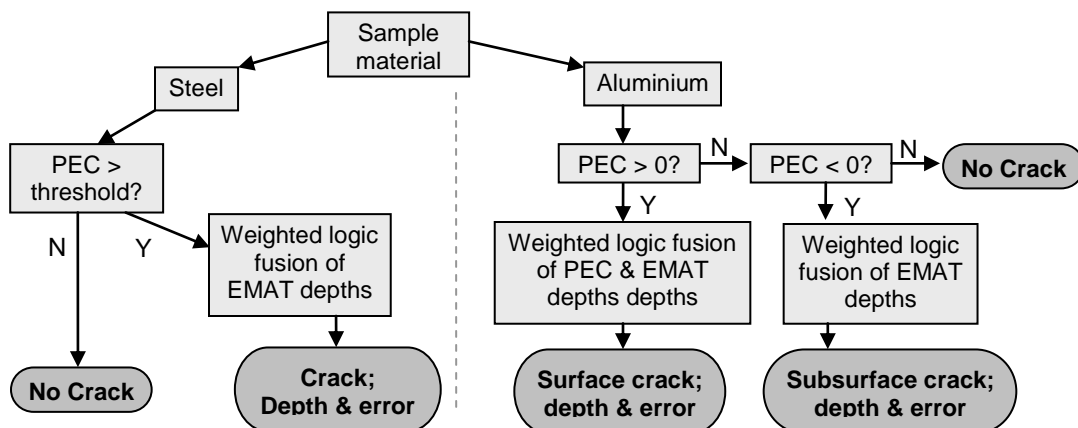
Sample material

Steel

PEC > threshold?

N

Y

Weighted logic fusion of EMAT depths

No Crack

Crack; Depth & error

Aluminium

PEC > 0?

N

PEC < 0?

N

No Crack

Y

Y

Weighted logic fusion of PEC & EMAT depths depths

Weighted logic fusion of EMAT depths

Surface crack; depth & error

Subsurface crack; depth & error